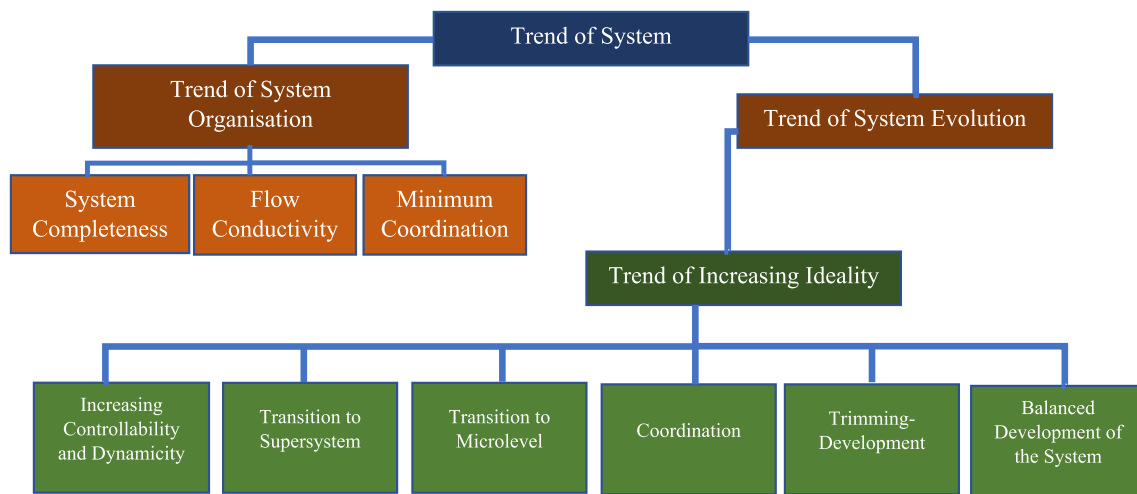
Trend of System

Trend of System Organisation

Trend of System Evolution

System Completeness

Flow Conductivity

Minimum Coordination

Trend of Increasing Ideality

Increasing Controllability and Dynamicity

Transition to Supersystem

Transition to Microlevel

Coordination

Trimming-Development

Balanced Development of the System